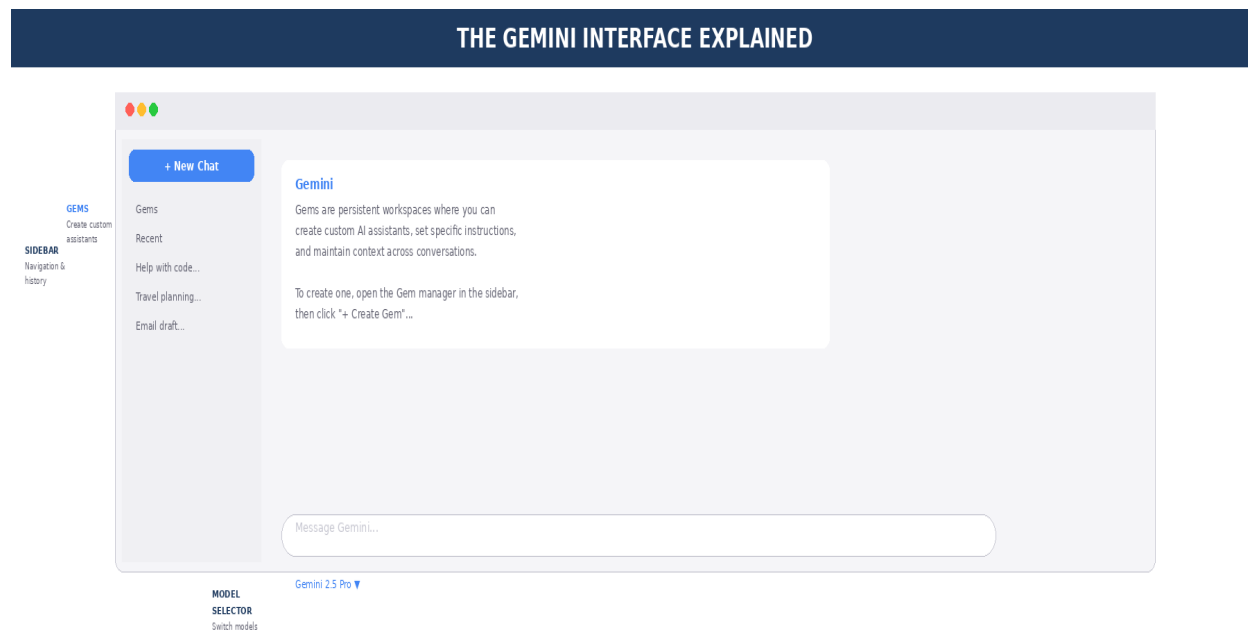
THE GEMINI INTERFACE EXPLAINED

GEMS
Create custom assistants

SIDEBAR
Navigation & history

+ New Chat

Gems

Recent

Help with code...

Travel planning...

Email draft...

Gemini

Gems are persistent workspaces where you can create custom AI assistants, set specific instructions, and maintain context across conversations.

To create one, open the Gem manager in the sidebar, then click "+ Create Gem"...

Message Gemini...

Gemini 2.5 Pro ▼

MODEL SELECTOR
Switch models